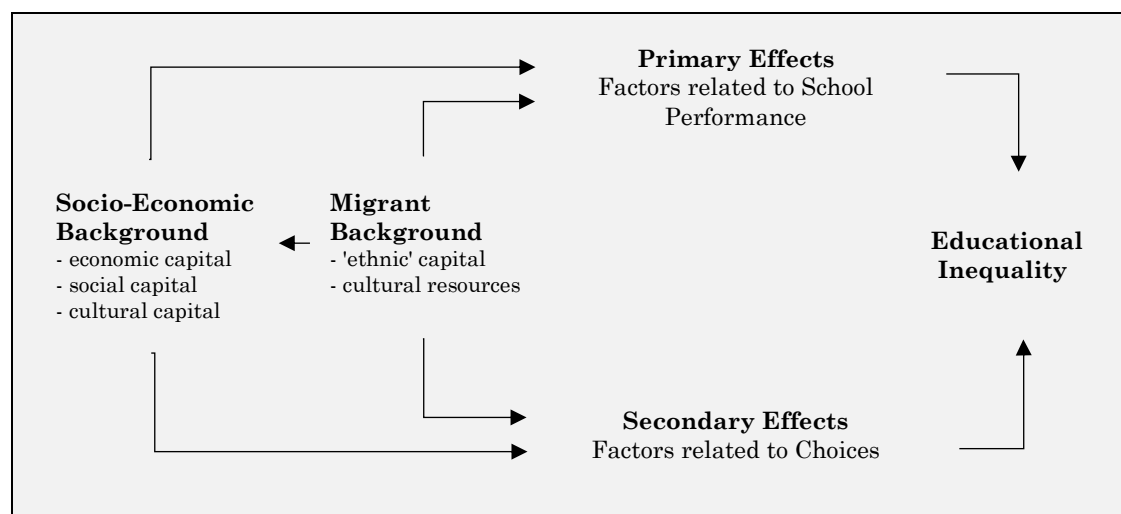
**Primary Effects**
Factors related to School Performance

**Socio-Economic Background**
- economic capital
- social capital
- cultural capital

**Migrant Background**
- 'ethnic' capital
- cultural resources

**Educational Inequality**

**Secondary Effects**
Factors related to Choices